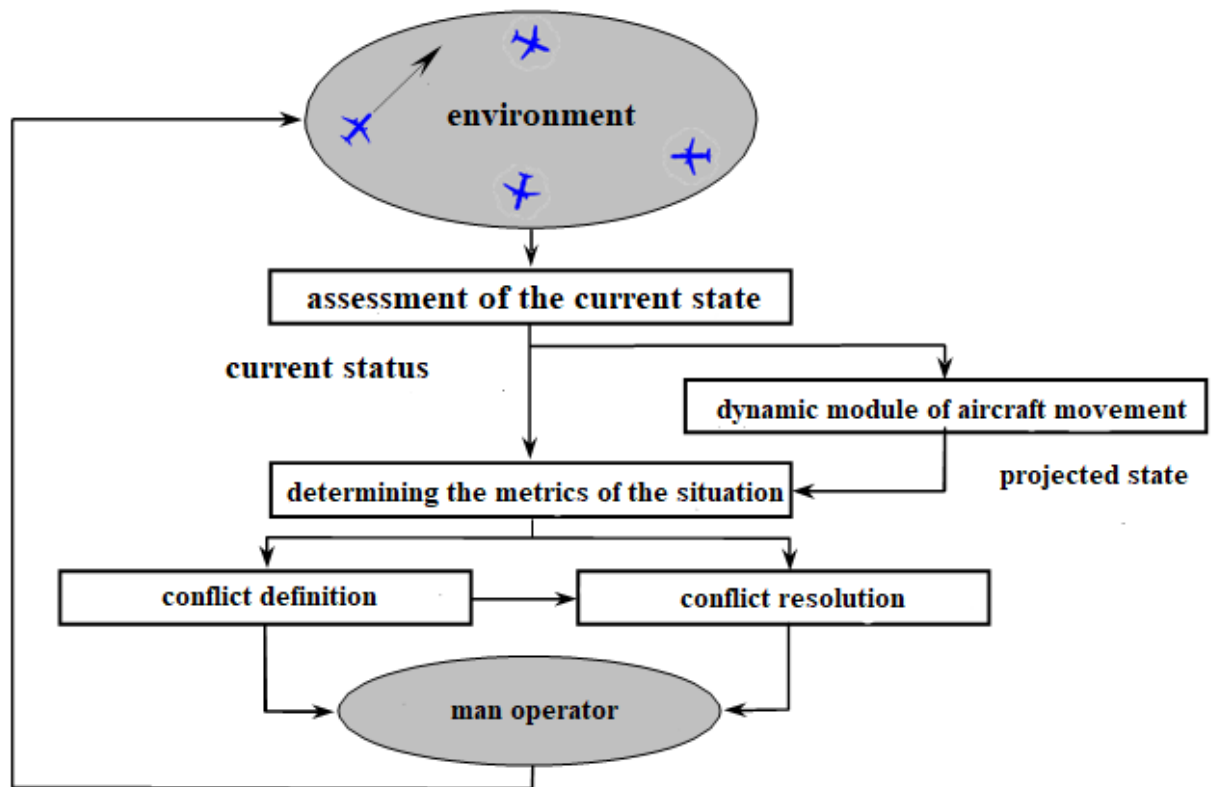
environment

assessment of the current state

current status

dynamic module of aircraft movement

projected state

determining the metrics of the situation

conflict definition

conflict resolution

man operator